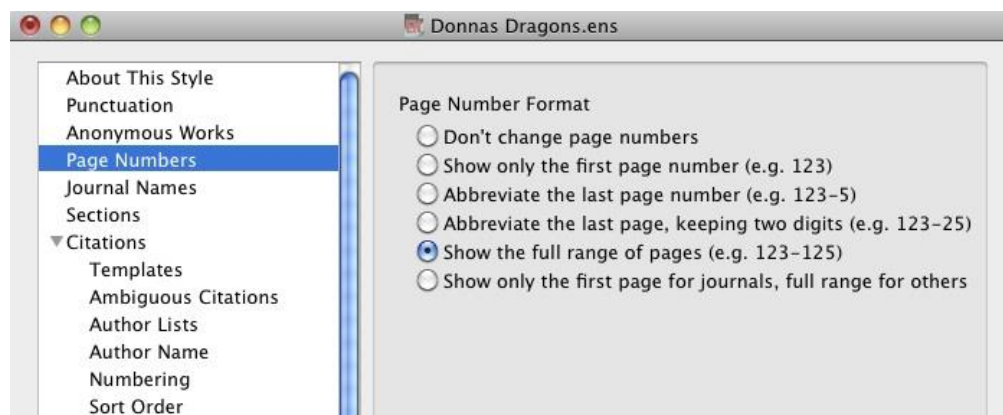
Donnas Dragons.ens

About This Style
Punctuation
Anonymous Works
Page Numbers
Journal Names
Sections
Citations
Templates
Ambiguous Citations
Author Lists
Author Name
Numbering
Sort Order

Page Number Format
Don't change page numbers
Show only the first page number (e.g. 123)
Abbreviate the last page number (e.g. 123–5)
Abbreviate the last page, keeping two digits (e.g. 123–25)
Show the full range of pages (e.g. 123–125)
Show only the first page for journals, full range for others